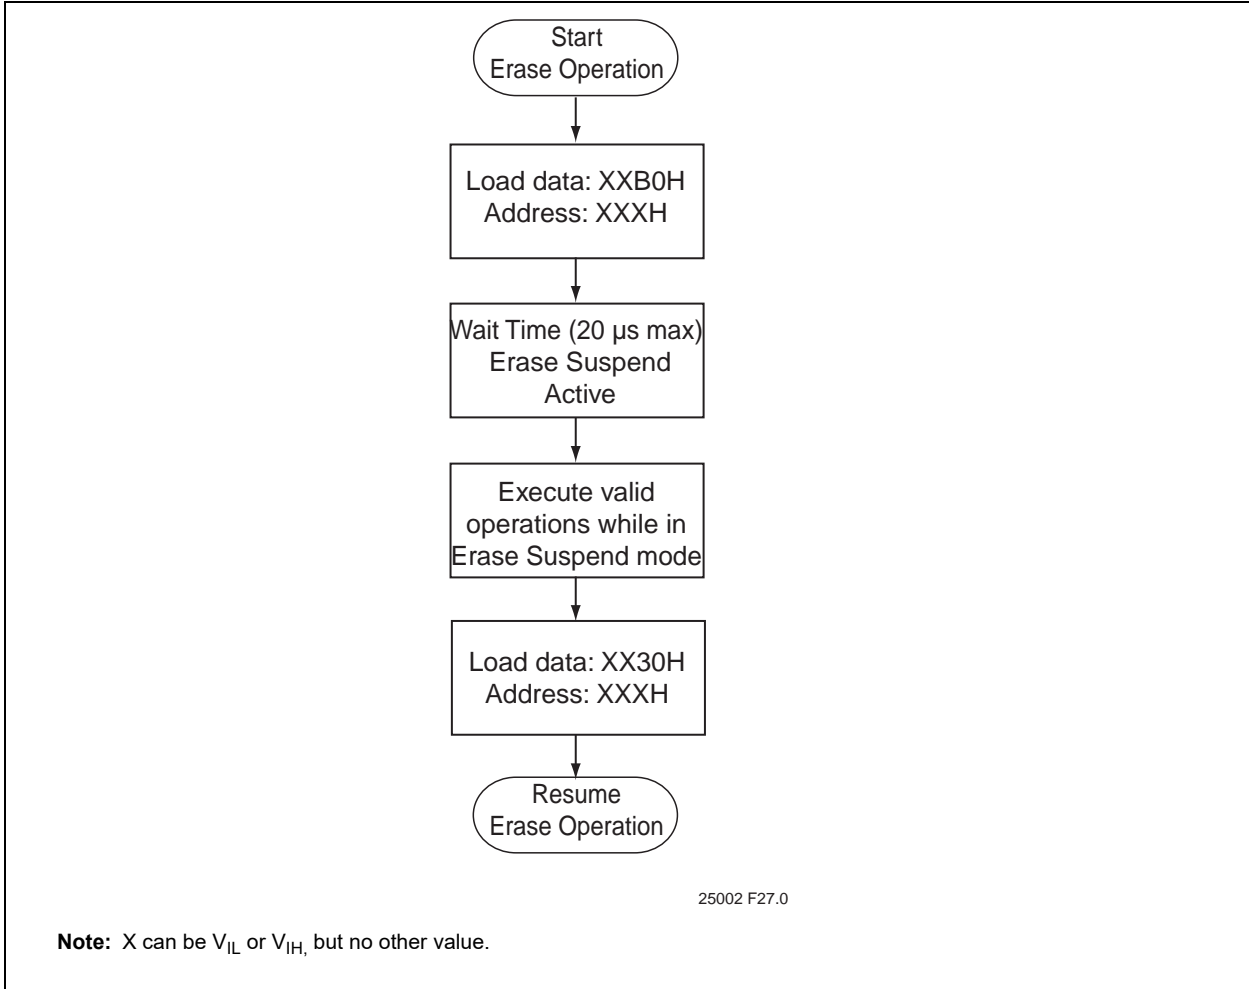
Start
Erase Operation

Load data: XXB0H
Address: XXXH

Wait Time (20 µs max)
Erase Suspend
Active

Execute valid
operations while in
Erase Suspend mode

Load data: XX30H
Address: XXXH

Resume
Erase Operation

25002 F27.0

**Note:** X can be $V_{IL}$ or $V_{IH,}$ but no other value.